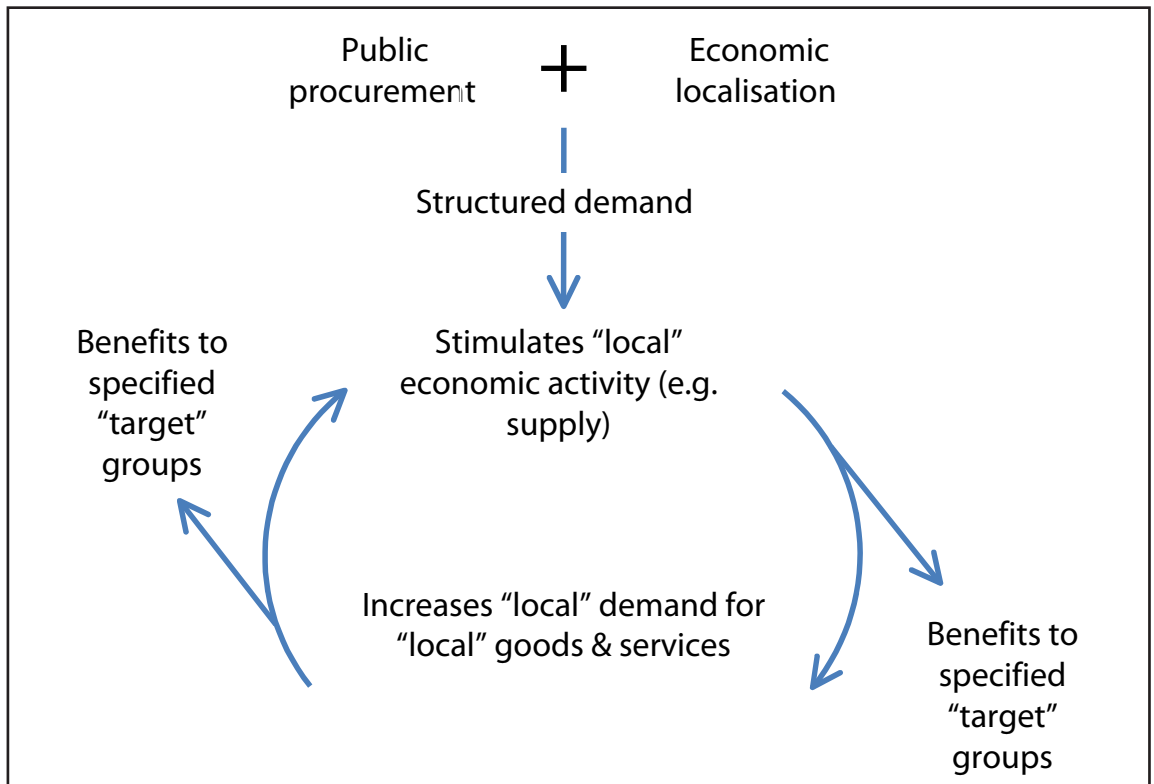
Public procurement

+

Economic localisation

Structured demand

Stimulates "local" economic activity (e.g. supply)

Benefits to specified "target" groups

Increases "local" demand for "local" goods & services

Benefits to specified "target" groups